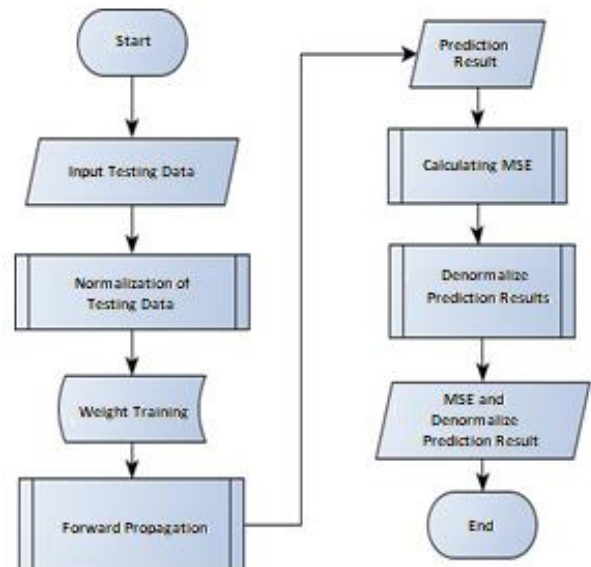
Start

Input Testing Data

Normalization of Testing Data

Weight Training

Forward Propagation

Prediction Result

Calculating MSE

Denormalize Prediction Results

MSE and Denormalize Prediction Result

End